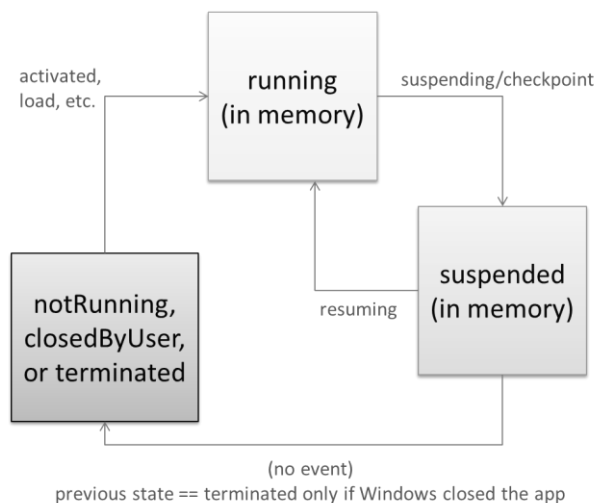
activated, load, etc.

running (in memory)

suspending/checkpoint

suspended (in memory)

resuming

notRunning, closedByUser, or terminated

(no event)
previous state == terminated only if Windows closed the app